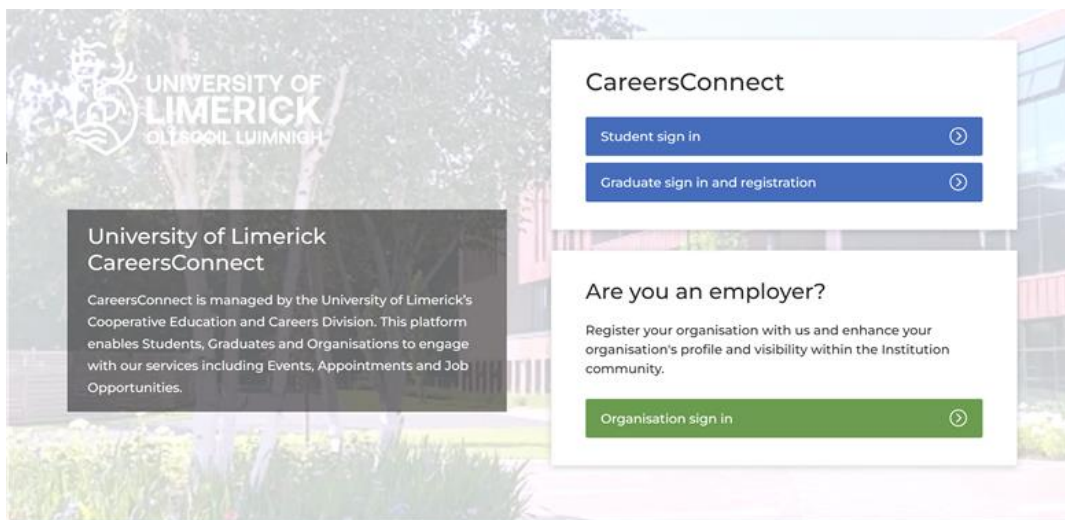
UNIVERSITY OF LIMERICK
OLLSCOIL LUIMNIGH

University of Limerick CareersConnect

CareersConnect is managed by the University of Limerick's Cooperative Education and Careers Division. This platform enables Students, Graduates and Organisations to engage with our services including Events, Appointments and Job Opportunities.

CareersConnect

Student sign in

Graduate sign in and registration

Are you an employer?

Register your organisation with us and enhance your organisation's profile and visibility within the Institution community.

Organisation sign in